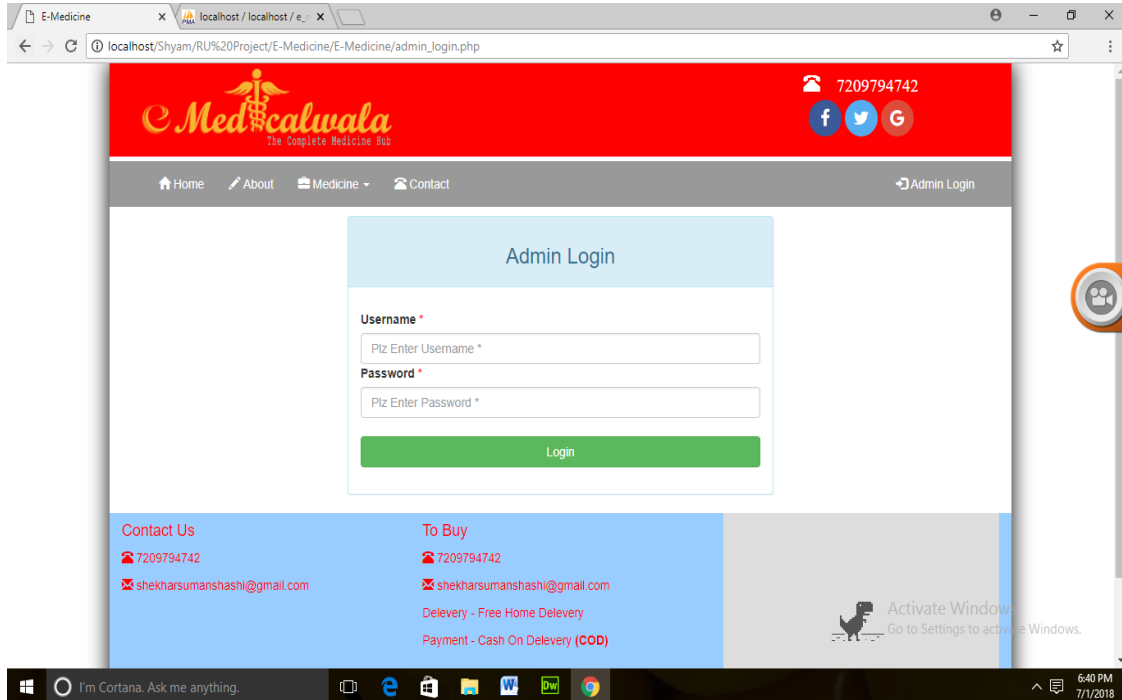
E-Medicine
localhost / localhost / e_

localhost/Shyam/RU%20Project/E-Medicine/E-Medicine/admin_login.php

eMedicalwala
The Complete Medicine Hub

7209794742

f G

Home About Medicine Contact Admin Login

Admin Login

Username *
Plz Enter Username *
Password *
Plz Enter Password *
Login

Contact Us
7209794742
shekharsumanshashi@gmail.com

To Buy
7209794742
shekharsumanshashi@gmail.com
Delevery - Free Home Delevery
Payment - Cash On Delevery (COD)

Activate Windows
Go to Settings to activate Windows.

I'm Cortana. Ask me anything.

6:40 PM
7/1/2018